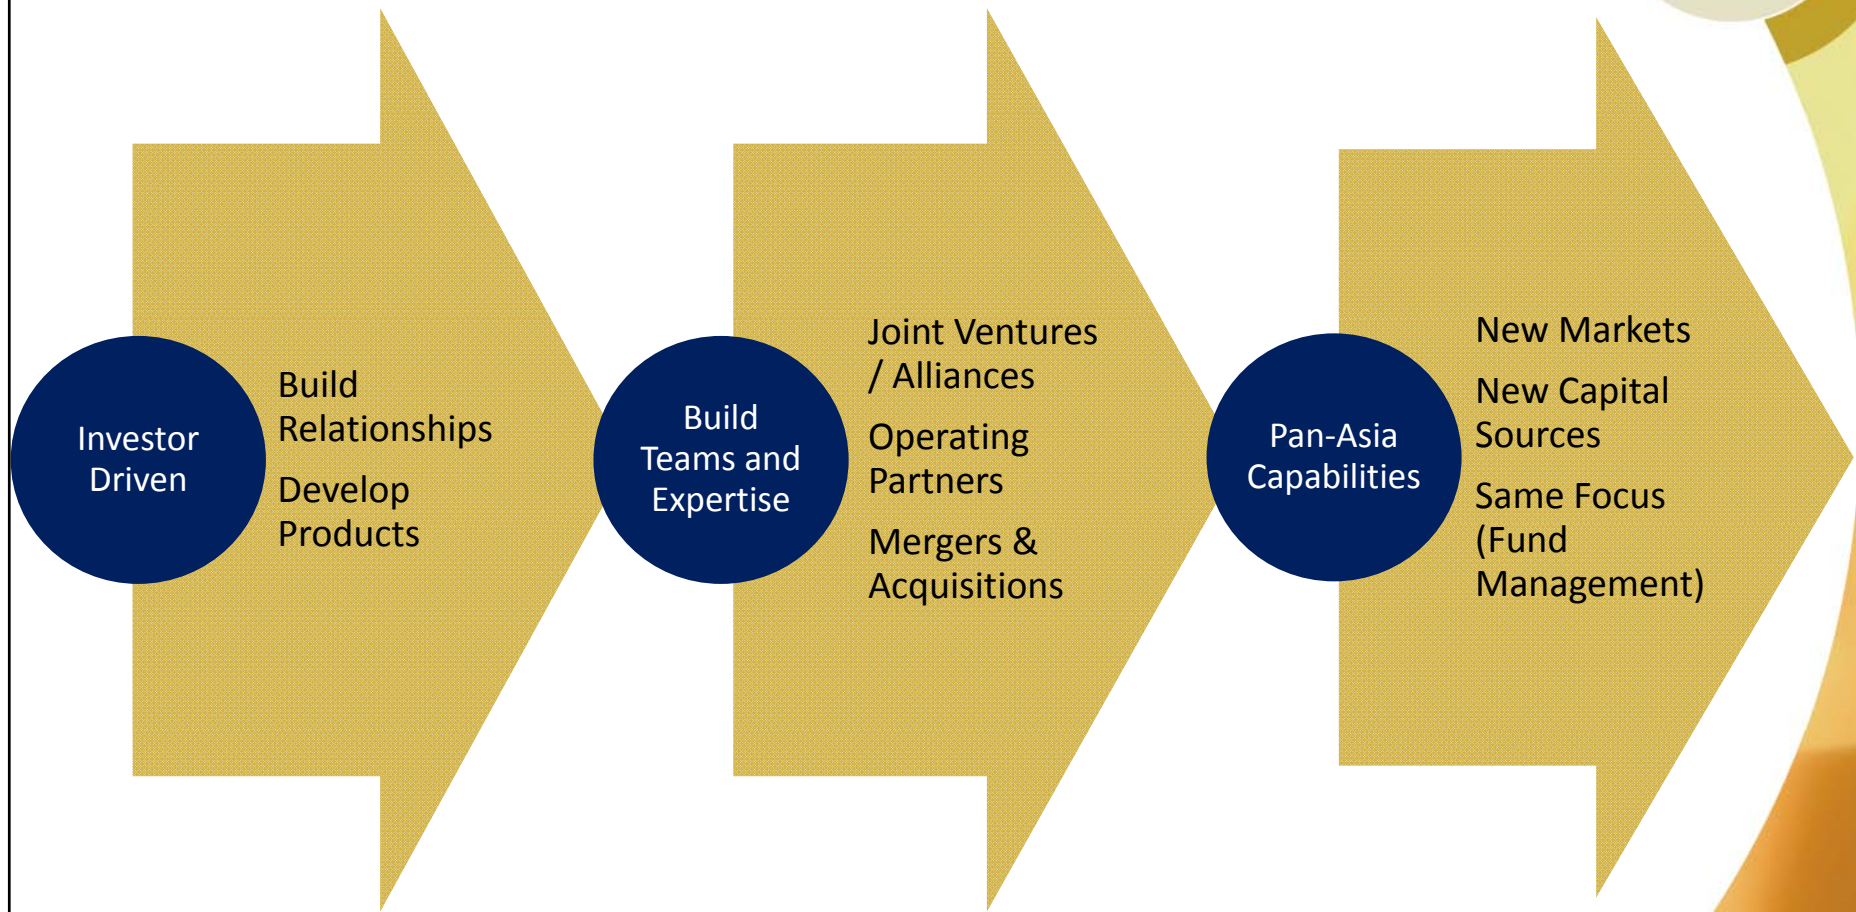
Investor Driven

Build Relationships

Develop Products

Build Teams and Expertise

Joint Ventures / Alliances

Operating Partners

Mergers & Acquisitions

Pan-Asia Capabilities

New Markets

New Capital Sources

Same Focus (Fund Management)